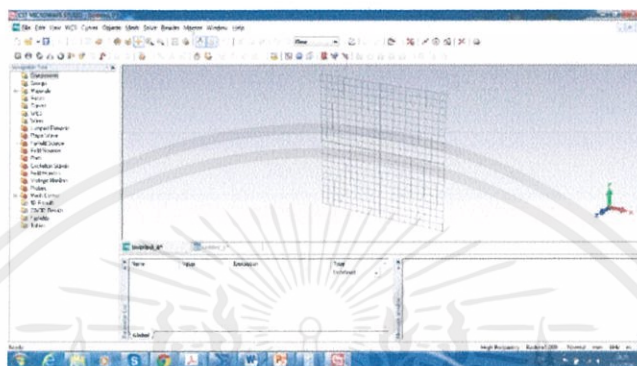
CST MICROWAVE STUDIO

File Edit View WCS Curves Objects Mesh Solve Results Macros Window Help

Navigation Tree

Components
Groups
Materials
Faces
Curves
WCS
Wires
Lumped Elements
Plane Wave
Farfield Sources
Field Sources
Ports
Excitation Signals
Field Monitors
Voltage Monitors
Probes
Mesh Control
1D Results
2D/3D Results
Farfields
Tables

Name | Value | Description | Type

Global

Ready